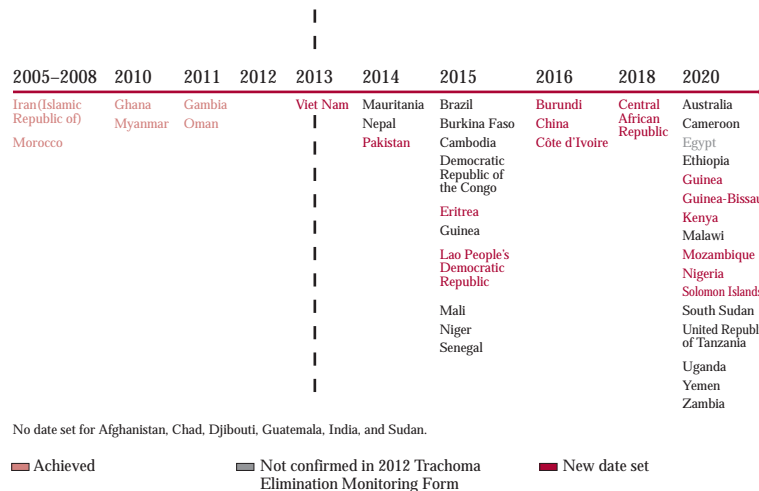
| 2005–2008 | 2010 | 2011 | 2012 | 2013 | 2014 | 2015 | 2016 | 2018 | 2020 |
|---|---|---|---|---|---|---|---|---|---|
| Iran (Islamic Republic of) | Ghana | Gambia | | Viet Nam | Mauritania | Brazil | Burundi | Central African Republic | Australia |
| Morocco | Myanmar | Oman | | | Nepal | Burkina Faso | China | | Cameroon |
| | | | | | Pakistan | Cambodia | Côte d'Ivoire | | Egypt |
| | | | | | | Democratic Republic of the Congo | | | Ethiopia |
| | | | | | | Eritrea | | | Guinea |
| | | | | | | Guinea | | | Guinea-Bissau |
| | | | | | | Lao People's Democratic Republic | | | Kenya |
| | | | | | | Mali | | | Malawi |
| | | | | | | Niger | | | Mozambique |
| | | | | | | Senegal | | | Nigeria |
| | | | | | | | | | Solomon Islands |
| | | | | | | | | | South Sudan |
| | | | | | | | | | United Republic of Tanzania |
| | | | | | | | | | Uganda |
| | | | | | | | | | Yemen |
| | | | | | | | | | Zambia |

No date set for Afghanistan, Chad, Djibouti, Guatemala, India, and Sudan.

Achieved
Not confirmed in 2012 Trachoma Elimination Monitoring Form
New date set